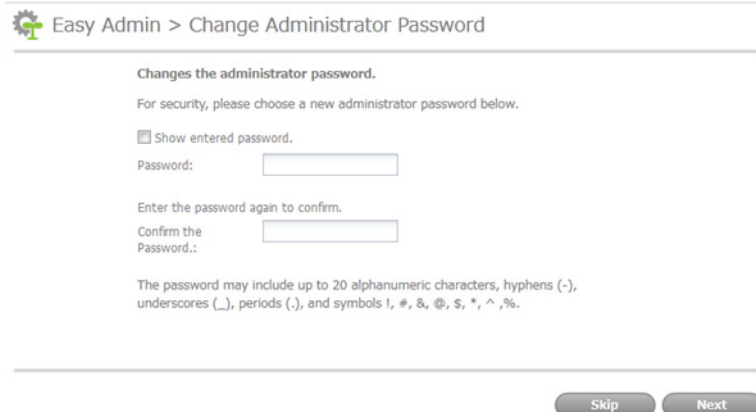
Easy Admin > Change Administrator Password

Changes the administrator password.

For security, please choose a new administrator password below.

Show entered password.

Password:

Enter the password again to confirm.

Confirm the Password.:

The password may include up to 20 alphanumeric characters, hyphens (-), underscores (_), periods (.), and symbols !, #, &, @, $, *, ^ ,%.

Skip

Next